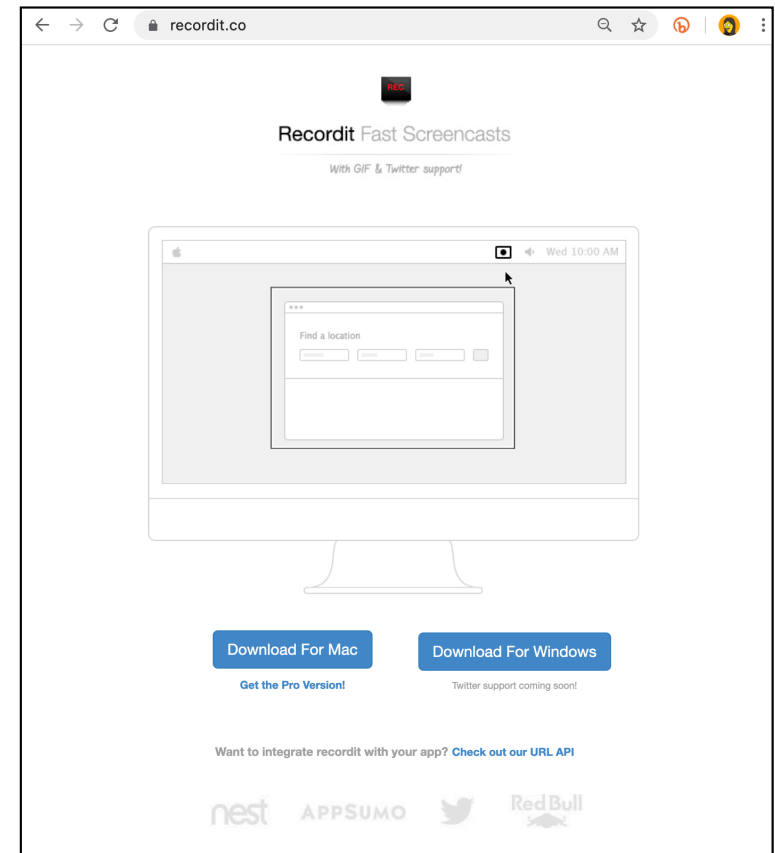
recordit.co

REC

Recordit Fast Screencasts

With GIF & Twitter support!

Wed 10:00 AM

Find a location

Download For Mac

Get the Pro Version!

Download For Windows

Twitter support coming soon!

Want to integrate recordit with your app? Check out our URL API

nest APPSUMO Red Bull